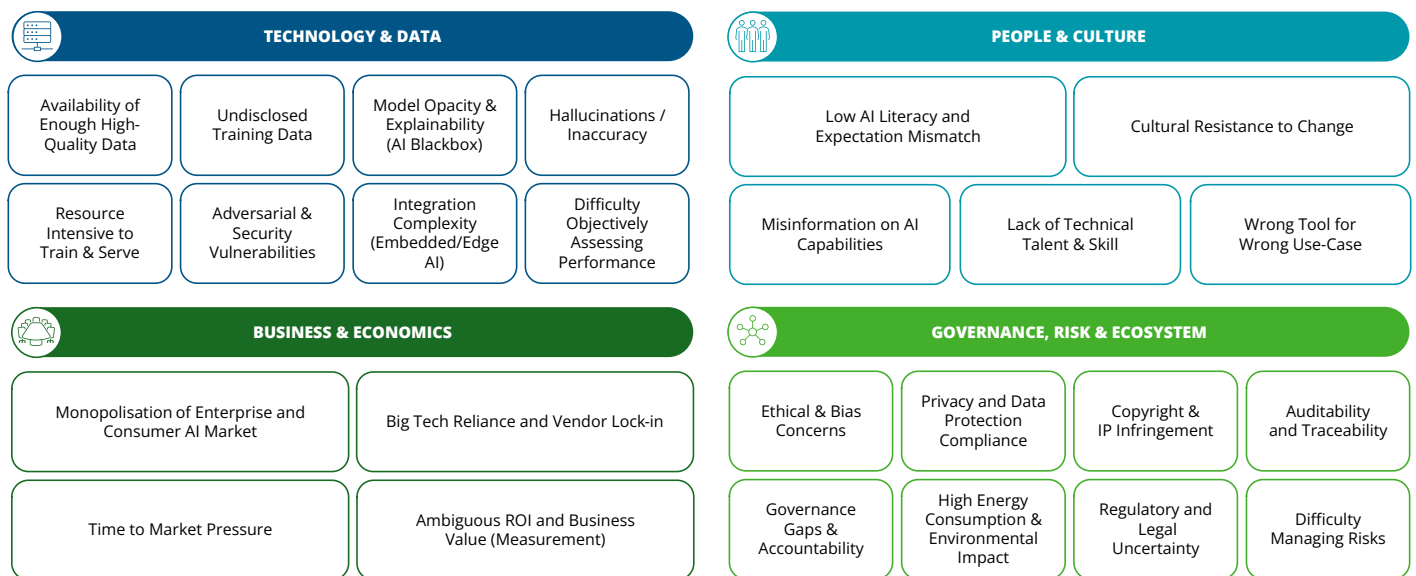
TECHNOLOGY & DATA

Availability of Enough High-Quality Data

Undisclosed Training Data

Model Opacity & Explainability (AI Blackbox)

Hallucinations / Inaccuracy

Resource Intensive to Train & Serve

Adversarial & Security Vulnerabilities

Integration Complexity (Embedded/Edge AI)

Difficulty Objectively Assessing Performance

PEOPLE & CULTURE

Low AI Literacy and Expectation Mismatch

Cultural Resistance to Change

Misinformation on AI Capabilities

Lack of Technical Talent & Skill

Wrong Tool for Wrong Use-Case

BUSINESS & ECONOMICS

Monopolisation of Enterprise and Consumer AI Market

Big Tech Reliance and Vendor Lock-in

Time to Market Pressure

Ambiguous ROI and Business Value (Measurement)

GOVERNANCE, RISK & ECOSYSTEM

Ethical & Bias Concerns

Privacy and Data Protection Compliance

Copyright & IP Infringement

Auditability and Traceability

Governance Gaps & Accountability

High Energy Consumption & Environmental Impact

Regulatory and Legal Uncertainty

Difficulty Managing Risks